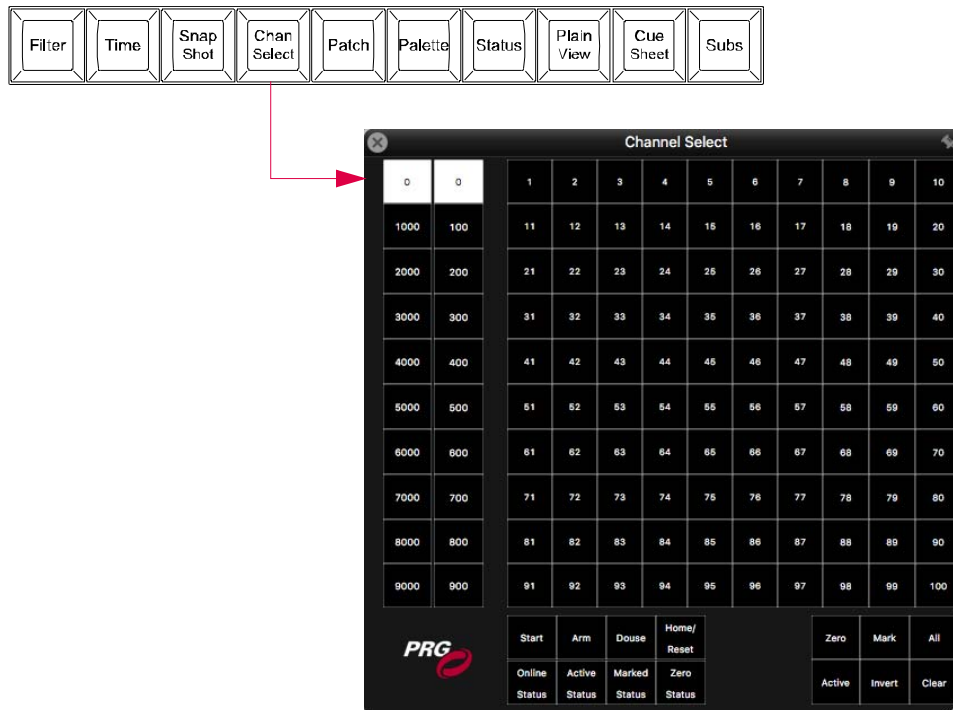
Filter Time Snap Shot Chan Select Patch Palette Status Plain View Cue Sheet Subs

Channel Select

| 0 | 0 |
|---|---|
| 1000 | 100 |
| 2000 | 200 |
| 3000 | 300 |
| 4000 | 400 |
| 5000 | 500 |
| 6000 | 600 |
| 7000 | 700 |
| 8000 | 800 |
| 9000 | 900 |

| 1 | 2 | 3 | 4 | 5 | 6 | 7 | 8 | 9 | 10 |
|---|---|---|---|---|---|---|---|---|---|
| 11 | 12 | 13 | 14 | 15 | 16 | 17 | 18 | 19 | 20 |
| 21 | 22 | 23 | 24 | 25 | 26 | 27 | 28 | 29 | 30 |
| 31 | 32 | 33 | 34 | 35 | 36 | 37 | 38 | 39 | 40 |
| 41 | 42 | 43 | 44 | 45 | 46 | 47 | 48 | 49 | 50 |
| 51 | 52 | 53 | 54 | 55 | 56 | 57 | 58 | 59 | 60 |
| 61 | 62 | 63 | 64 | 65 | 66 | 67 | 68 | 69 | 70 |
| 71 | 72 | 73 | 74 | 75 | 76 | 77 | 78 | 79 | 80 |
| 81 | 82 | 83 | 84 | 85 | 86 | 87 | 88 | 89 | 90 |
| 91 | 92 | 93 | 94 | 95 | 96 | 97 | 98 | 99 | 100 |

PRG

| Start | Arm | Douse | Home/ Reset |
|---|---|---|---|
| Online Status | Active Status | Marked Status | Zero Status |

| Zero | Mark | All |
|---|---|---|
| Active | Invert | Clear |